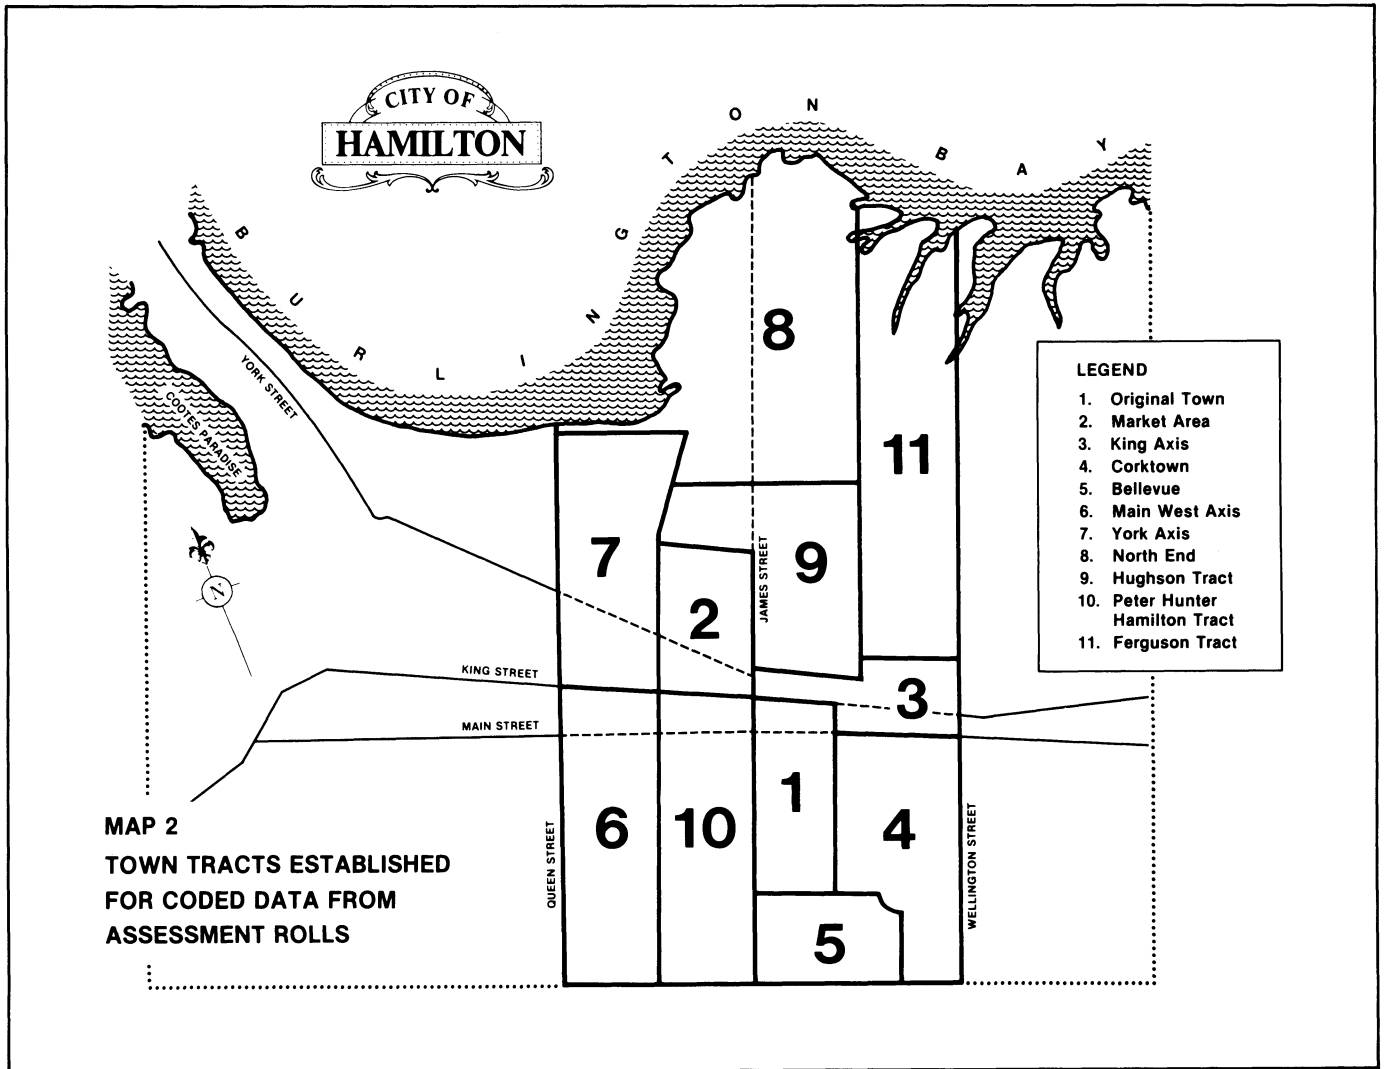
CITY OF
HAMILTON

BURLINGTON BAY

COOTES PARADISE

YORK STREET

N

8

11

7

9

2

JAMES STREET

KING STREET

3

MAIN STREET

1

6

10

4

QUEEN STREET

WELLINGTON STREET

5

LEGEND
1. Original Town
2. Market Area
3. King Axis
4. Corktown
5. Bellevue
6. Main West Axis
7. York Axis
8. North End
9. Hughson Tract
10. Peter Hunter Hamilton Tract
11. Ferguson Tract

MAP 2
TOWN TRACTS ESTABLISHED FOR CODED DATA FROM ASSESSMENT ROLLS